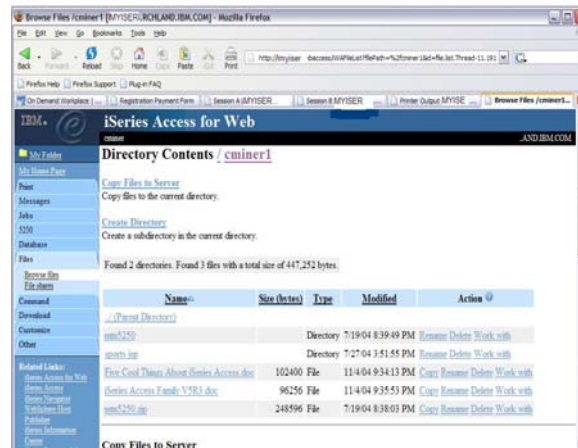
Browse Files /cminer1 [MYISERI.RCHLAND.IBM.COM] - Mozilla Firefox

File Edit View Go Bookmarks Tools Help

Back Forward Reload Stop Home Copy Paste Cut Print

http://myiser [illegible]/webaccess/iWAFileList?filePath=%2fcminer1&list=file.list.Thread-11.191

Firefox Help Firefox Support Plug-in FAQ

On Demand Workplace | ... Registration Payment Form Session A (MYISER... Session B MYISER ... Printer Output MYISE ... Browse Files /cminer1...

IBM.

iSeries Access for Web

cminer

.AND.IBM.COM

My Folder
My Home Page
Print
Messages
Jobs
5250
Database
Files
Browse files
File shares
Command
Download
Customize
Other

Related Links:
iSeries Access for Web
iSeries Access
iSeries Navigator
WebSphere Host
Publisher
iSeries Information
Center

Directory Contents / cminer1

Copy Files to Server
Copy files to the current directory.

Create Directory
Create a subdirectory in the current directory.

Found 2 directories. Found 3 files with a total size of 447,252 bytes.

| Name | Size (bytes) | Type | Modified | Action |
|---|---|---|---|---|
| .. (Parent Directory) | | | | |
| mm5250 | | Directory | 7/19/04 8:39:49 PM | Rename Delete Work with |
| sports jsp | | Directory | 7/27/04 3:51:55 PM | Rename Delete Work with |
| Five Cool Things About iSeries Access.doc | 102400 | File | 11/4/04 9:34:13 PM | Copy Rename Delete Work with |
| iSeries Access Family V5R3.doc | 96256 | File | 11/4/04 9:35:53 PM | Copy Rename Delete Work with |
| mm5250.zip | 248596 | File | 7/19/04 8:38:03 PM | Copy Rename Delete Work with |

Copy Files to Server